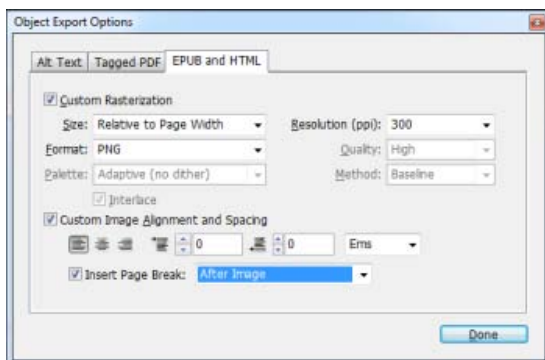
Object Export Options

Alt Text | Tagged PDF | EPUB and HTML

Custom Rasterization

Size: Relative to Page Width

Resolution (ppi): 300

Format: PNG

Quality: High

Palette: Adaptive (no dither)

Method: Baseline

Interlace

Custom Image Alignment and Spacing

0

0

Ems

Insert Page Break: After Image

Done